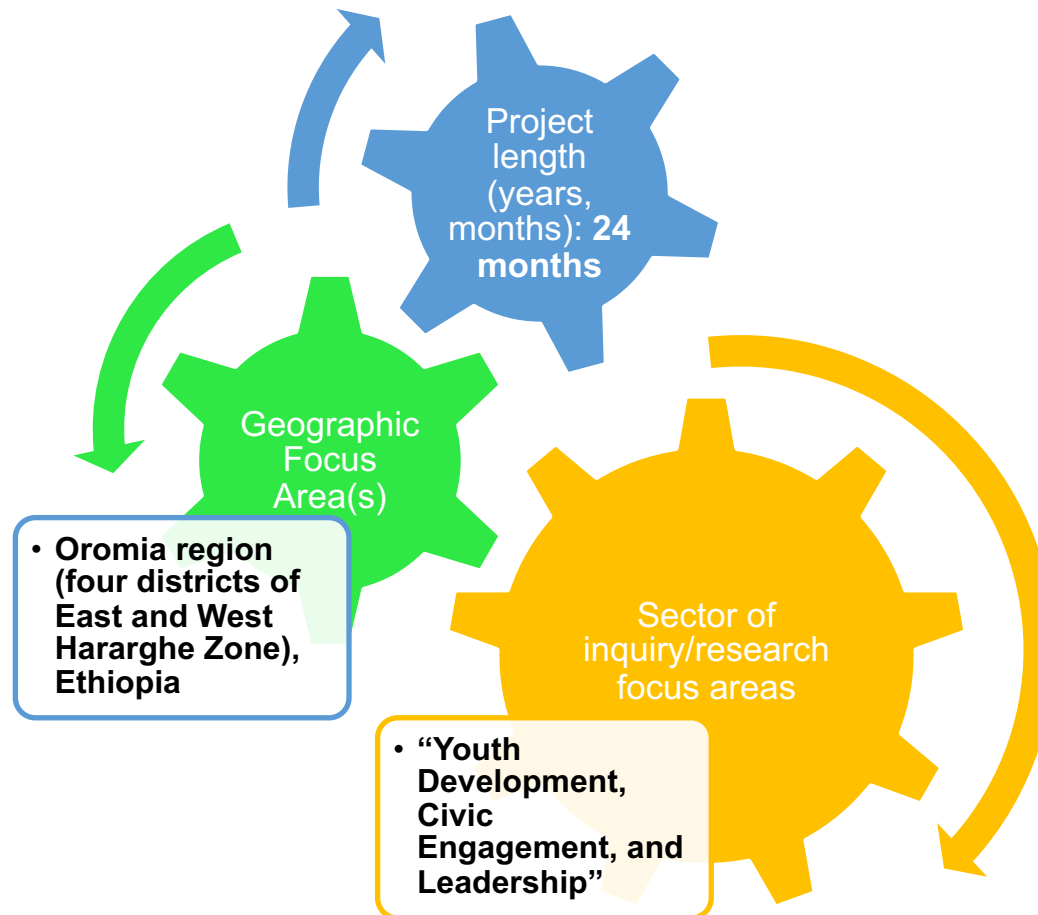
Project length (years, months): **24 months**

Geographic Focus Area(s)

• **Oromia region (four districts of East and West Hararghe Zone), Ethiopia**

Sector of inquiry/research focus areas

• **“Youth Development, Civic Engagement, and Leadership”**